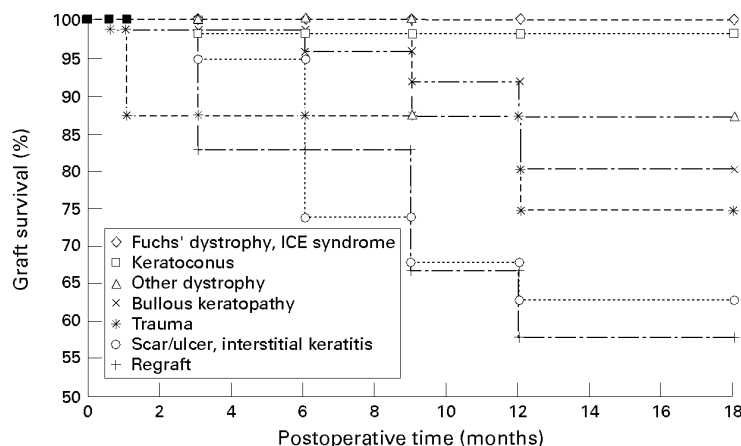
100
95
90
85
80
75
70
65
60
55
50

Graft survival (%)

0 2 4 6 8 10 12 14 16 18

Postoperative time (months)

◇ Fuchs' dystrophy, ICE syndrome
□ Keratoconus
△ Other dystrophy
× Bullous keratopathy
✳ Trauma
○ Scar/ulcer, interstitial keratitis
+ Regraft